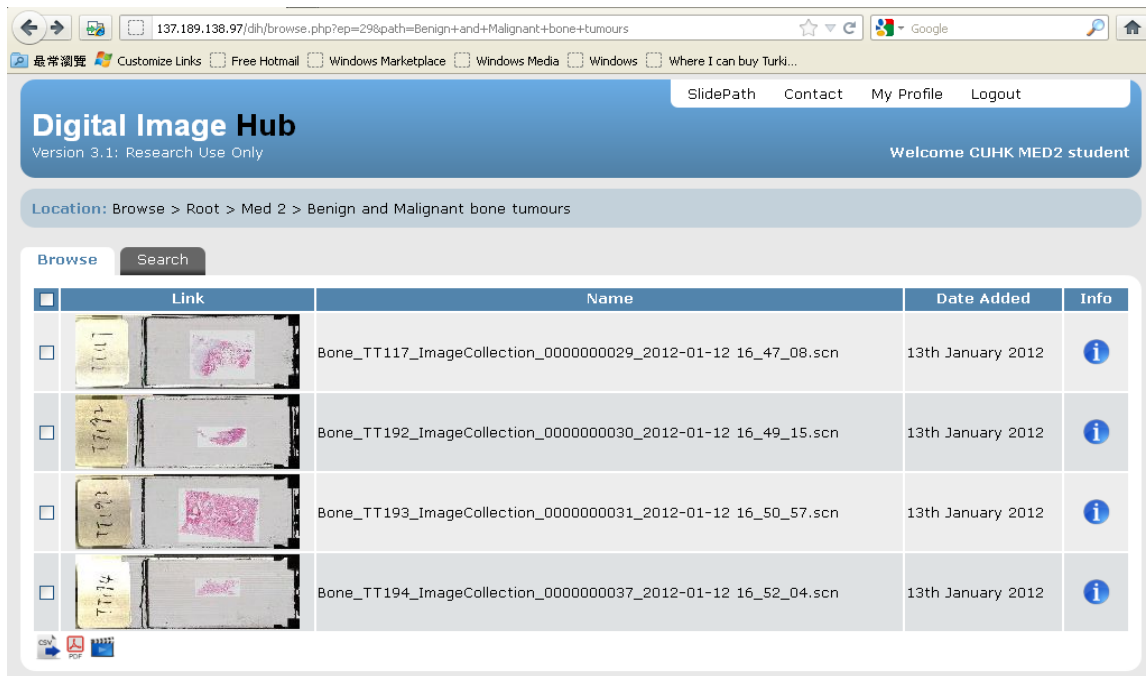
137.189.138.97/dih/browse.php?ep=29&path=Benign+and+Malignant+bone+tumours

Google

最常瀏覽 Customize Links Free Hotmail Windows Marketplace Windows Media Windows Where I can buy Turki...

SlidePath Contact My Profile Logout

Digital Image Hub
Version 3.1: Research Use Only

Welcome CUHK MED2 student

Location: Browse > Root > Med 2 > Benign and Malignant bone tumours

Browse Search

| | Link | Name | Date Added | Info |
|---|---|---|---|---|
| | TT117 | Bone_TT117_ImageCollection_0000000029_2012-01-12 16_47_08.scn | 13th January 2012 | i |
| | TT192 | Bone_TT192_ImageCollection_0000000030_2012-01-12 16_49_15.scn | 13th January 2012 | i |
| | TT193 | Bone_TT193_ImageCollection_0000000031_2012-01-12 16_50_57.scn | 13th January 2012 | i |
| | TT194 | Bone_TT194_ImageCollection_0000000037_2012-01-12 16_52_04.scn | 13th January 2012 | i |

CSV PDF